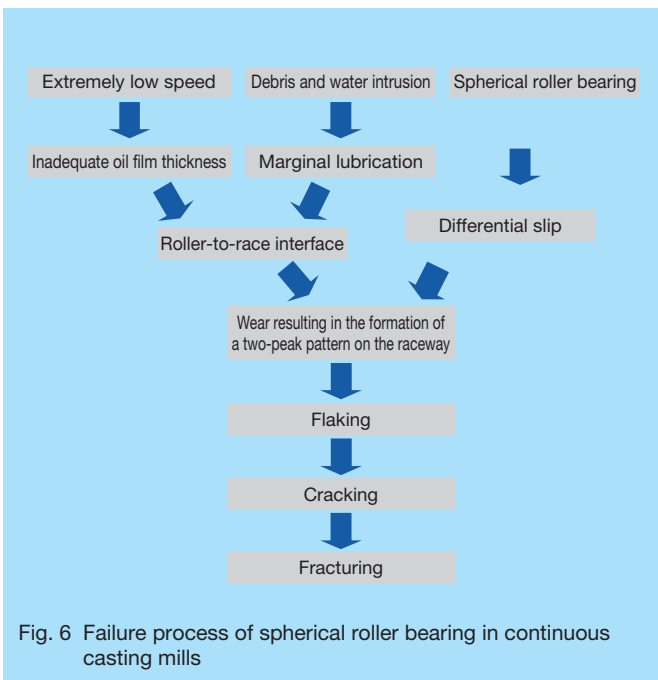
Extremely low speed

Debris and water intrusion

Spherical roller bearing

Inadequate oil film thickness

Marginal lubrication

Roller-to-race interface

Differential slip

Wear resulting in the formation of a two-peak pattern on the raceway

Flaking

Cracking

Fracturing

Fig. 6 Failure process of spherical roller bearing in continuous casting mills